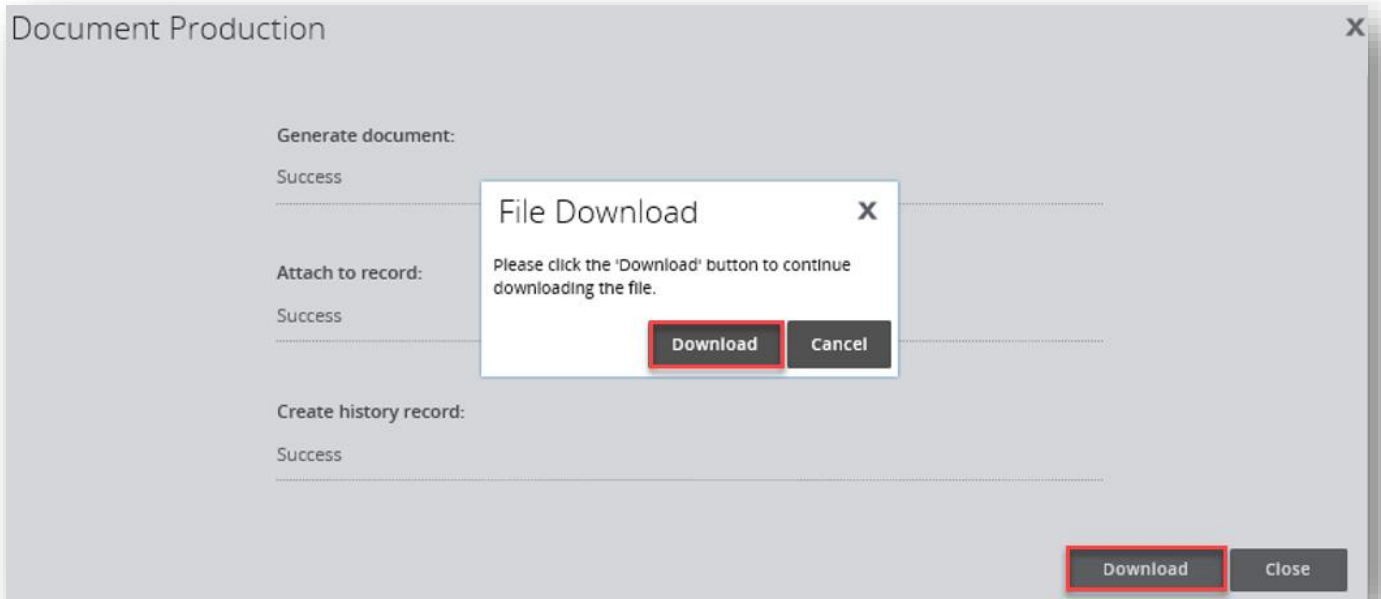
Document Production

X

Generate document:

Success

Attach to record:

Success

Create history record:

Success

File Download

X

Please click the 'Download' button to continue downloading the file.

Download

Cancel

Download

Close